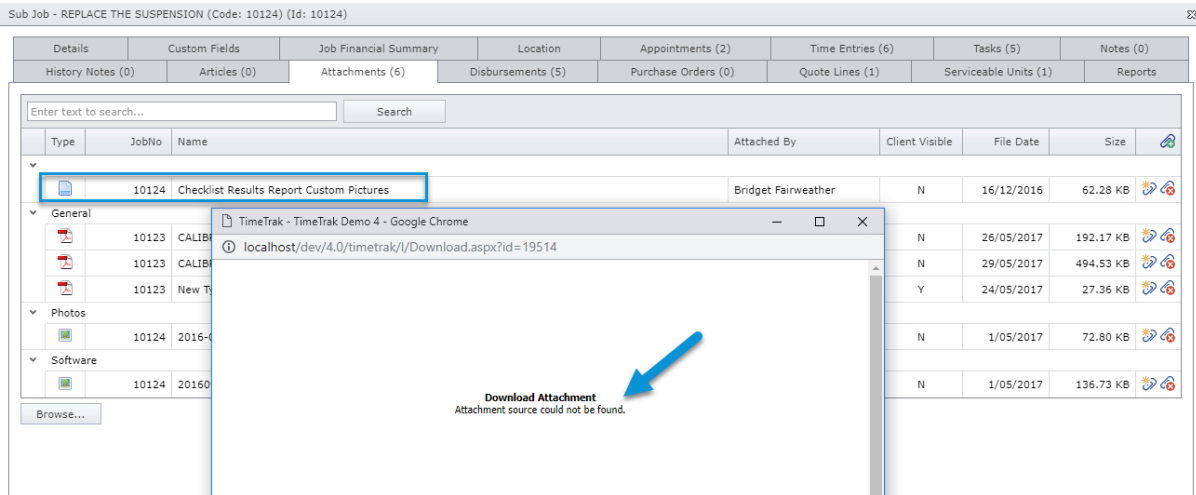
Sub Job - REPLACE THE SUSPENSION (Code: 10124) (Id: 10124)

Details | Custom Fields | Job Financial Summary | Location | Appointments (2) | Time Entries (6) | Tasks (5) | Notes (0)
History Notes (0) | Articles (0) | Attachments (6) | Disbursements (5) | Purchase Orders (0) | Quote Lines (1) | Serviceable Units (1) | Reports

Enter text to search... Search

| Type | JobNo | Name | Attached By | Client Visible | File Date | Size |
|---|---|---|---|---|---|---|
| | 10124 | Checklist Results Report Custom Pictures | Bridget Fairweather | N | 16/12/2016 | 62.28 KB |
| General | | | | | | |
| | 10123 | CALIB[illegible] | | N | 26/05/2017 | 192.17 KB |
| | 10123 | CALIB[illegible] | | N | 29/05/2017 | 494.53 KB |
| | 10123 | New T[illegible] | | Y | 24/05/2017 | 27.36 KB |
| Photos | | | | | | |
| | 10124 | 2016-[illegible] | | N | 1/05/2017 | 72.80 KB |
| Software | | | | | | |
| | 10124 | 20160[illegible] | | N | 1/05/2017 | 136.73 KB |

Browse...

TimeTrak - TimeTrak Demo 4 - Google Chrome
localhost/dev/4.0/timetrak/l/Download.aspx?id=19514

Download Attachment
Attachment source could not be found.